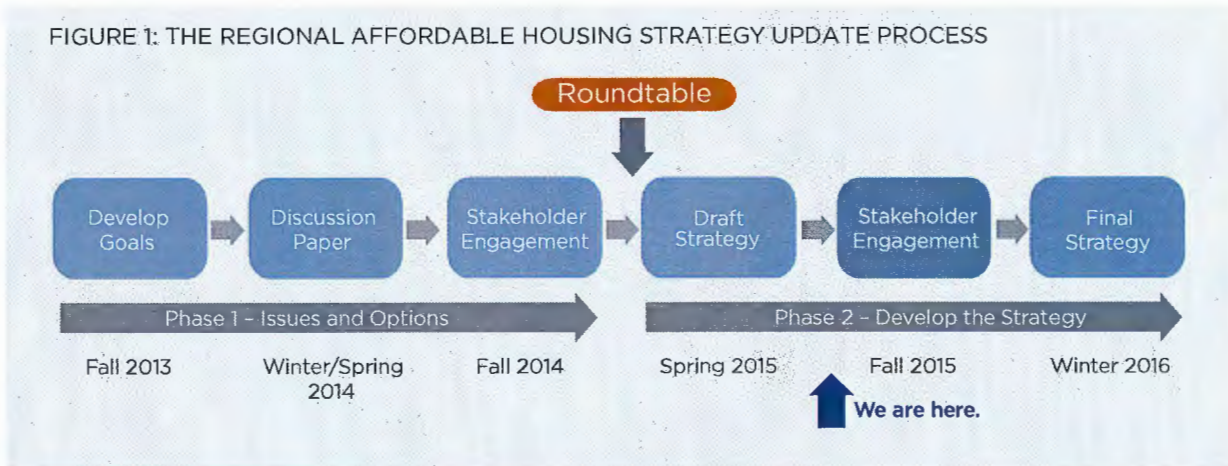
FIGURE 1: THE REGIONAL AFFORDABLE HOUSING STRATEGY UPDATE PROCESS

Roundtable

Develop Goals

Discussion Paper

Stakeholder Engagement

Draft Strategy

Stakeholder Engagement

Final Strategy

Phase 1 - Issues and Options

Phase 2 - Develop the Strategy

Fall 2013

Winter/Spring 2014

Fall 2014

Spring 2015

Fall 2015

Winter 2016

We are here.